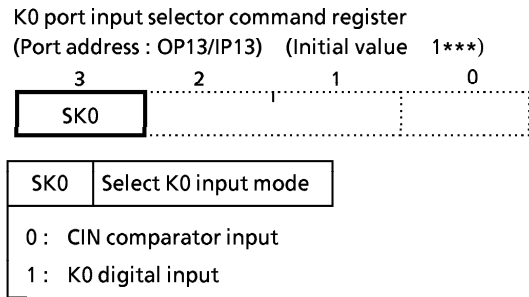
K0 port input selector command register
(Port address : OP13/IP13) (Initial value 1***)

| 3 | 2 | 1 | 0 |
|---|---|---|---|
| SK0 | | | |

| SK0 | Select K0 input mode |
|---|---|

0 : CIN comparator input
1 : K0 digital input